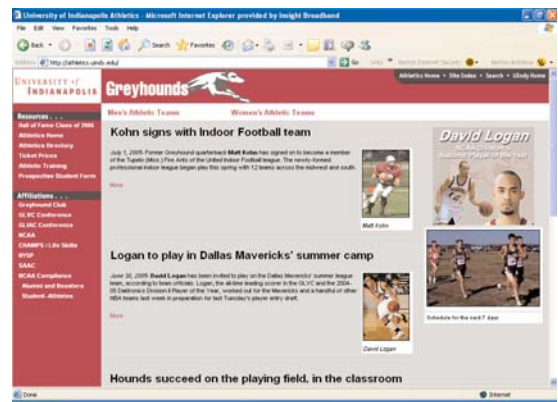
University of Indianapolis Athletics - Microsoft Internet Explorer provided by Insight Broadband

File Edit View Favorites Tools Help

Back Search Favorites

Address http://athletics.uindy.edu/ Go Links

UNIVERSITY of INDIANAPOLIS

Greyhounds

Athletics Home • Site Index • Search • UIndy Home

Men's Athletic Teams

Women's Athletic Teams

Resources . . .

Hall of Fame Class of 2005

Athletics Home

Athletics Directory

Ticket Prices

Athletic Training

Prospective Student Form

Affiliations . . .

Greyhound Club

GLVC Conference

GLIAC Conference

NCAA

CHAMPS / Life Skills

NYSP

SAAC

NCAA Compliance

Alumni and Boosters

Student-Athletes

Kohn signs with Indoor Football team

July 1, 2005- Former Greyhound quarterback Matt Kohn has signed on to become a member of the Tupelo (Miss.) Fire Ants of the United Indoor Football league. The newly-formed professional indoor league began play this spring with 12 teams across the midwest and south.

More

Matt Kohn

David Logan

NCAA Division II National Player of the Year

Logan to play in Dallas Mavericks' summer camp

June 30, 2005- David Logan has been invited to play on the Dallas Mavericks' summer league team, according to team officials. Logan, the all-time leading scorer in the GLVC and the 2004-05 Division II Player of the Year, worked out for the Mavericks and a handful of other NBA teams last week in preparation for last Tuesday's player entry draft.

More

David Logan

Schedule for the next 7 days

Hounds succeed on the playing field, in the classroom

Done

Internet